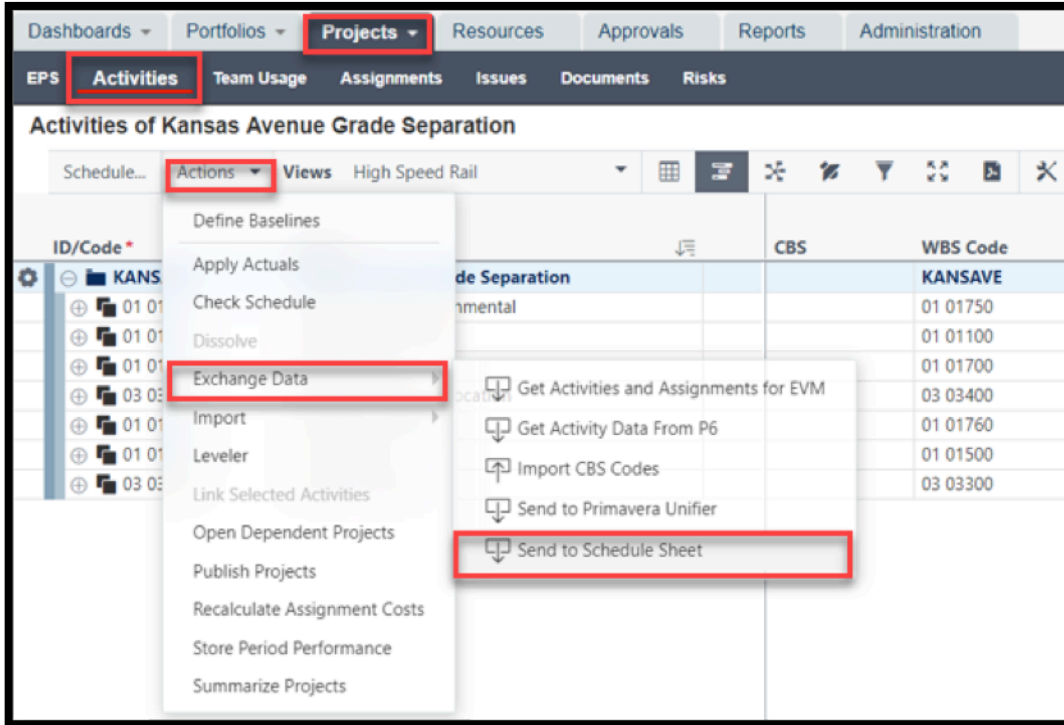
Dashboards ▾ Portfolios ▾ Projects ▾ Resources Approvals Reports Administration

EPS Activities Team Usage Assignments Issues Documents Risks

Activities of Kansas Avenue Grade Separation

Schedule... Actions ▾ Views High Speed Rail

ID/Code * CBS WBS Code

KANS de Separation KANSAVE
01 01 nmental 01 01750
01 01 01 01100
01 01 01 01700
03 03 03 03400
01 01 01 01760
01 01 01 01500
03 03 03 03300

Define Baselines
Apply Actuals
Check Schedule
Dissolve
Exchange Data
Import
Leveler
Link Selected Activities
Open Dependent Projects
Publish Projects
Recalculate Assignment Costs
Store Period Performance
Summarize Projects

Get Activities and Assignments for EVM
Get Activity Data From P6
Import CBS Codes
Send to Primavera Unifier
Send to Schedule Sheet